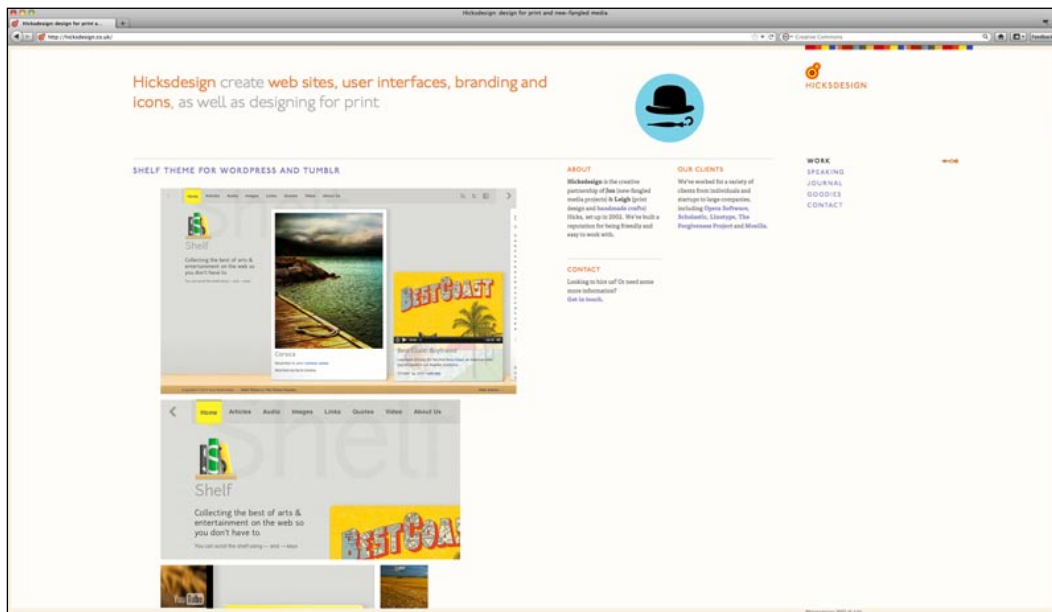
Hicksdesign: design for print and new-fangled media

Hicksdesign: design for print a...

http://hicksdesign.co.uk/

Creative Commons

Hicksdesign create web sites, user interfaces, branding and icons, as well as designing for print

HICKSDESIGN

SHELF THEME FOR WORDPRESS AND TUMBLR

Home Articles Audio Images Links Quotes Video About Us

Shelf

Collecting the best of arts & entertainment on the web so you don't have to.

Corsica

BEST COAST

Best Coast: Boyfriend

ABOUT

Hicksdesign is the creative partnership of Jon (new-fangled media projects) & Leigh (print design and handmade crafts) Hicks, set up in 2002. We've built a reputation for being friendly and easy to work with.

OUR CLIENTS

We've worked for a variety of clients from individuals and startups to large companies, including Opera Software, Scholastic, Linotype, The Forgiveness Project and Mozilla.

CONTACT

Looking to hire us? Or need some more information? Get in touch.

WORK
SPEAKING
JOURNAL
GOODIES
CONTACT

Home Articles Audio Images Links Quotes Video About Us

Shelf

Collecting the best of arts & entertainment on the web so you don't have to.

BEST COAST

YouTube